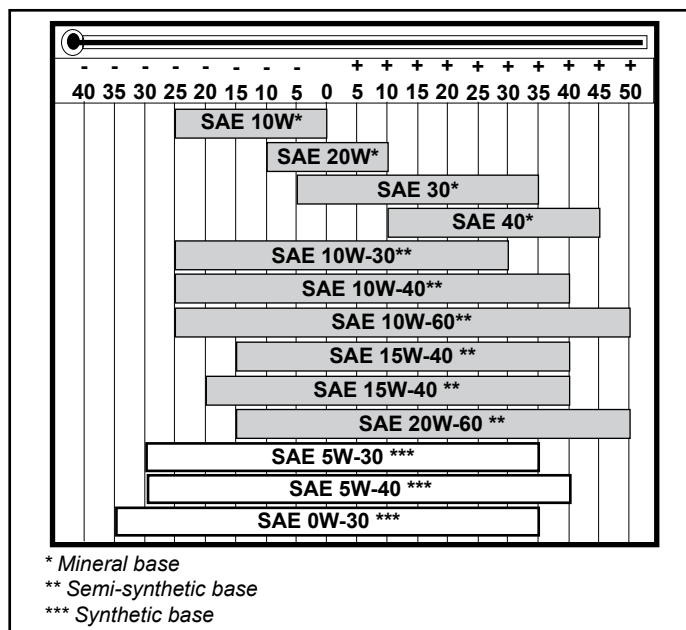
| - 40 | - 35 | - 30 | - 25 | - 20 | - 15 | - 10 | - 5 | 0 | + 5 | + 10 | + 15 | + 20 | + 25 | + 30 | + 35 | + 40 | + 45 | + 50 |
|---|---|---|---|---|---|---|---|---|---|---|---|---|---|---|---|---|---|---|

SAE 10W*

SAE 20W*

SAE 30*

SAE 40*

SAE 10W-30**

SAE 10W-40**

SAE 10W-60**

SAE 15W-40 **

SAE 15W-40 **

SAE 20W-60 **

SAE 5W-30 ***

SAE 5W-40 ***

SAE 0W-30 ***

* Mineral base

** Semi-synthetic base

*** Synthetic base